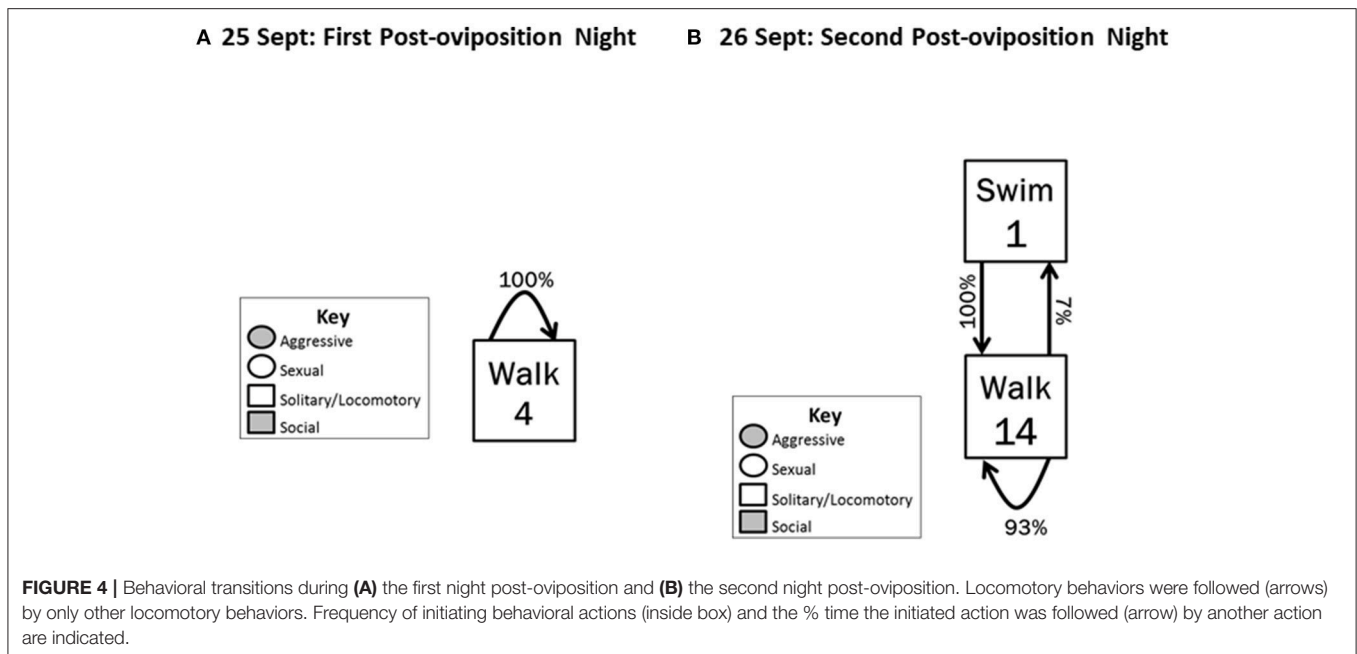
A 25 Sept: First Post-oviposition Night

Key
Aggressive
Sexual
Solitary/Locomotory
Social

100%

Walk
4

B 26 Sept: Second Post-oviposition Night

Swim
1

100%

7%

Walk
14

93%

Key
Aggressive
Sexual
Solitary/Locomotory
Social

**FIGURE 4 |** Behavioral transitions during **(A)** the first night post-oviposition and **(B)** the second night post-oviposition. Locomotory behaviors were followed (arrows) by only other locomotory behaviors. Frequency of initiating behavioral actions (inside box) and the % time the initiated action was followed (arrow) by another action are indicated.